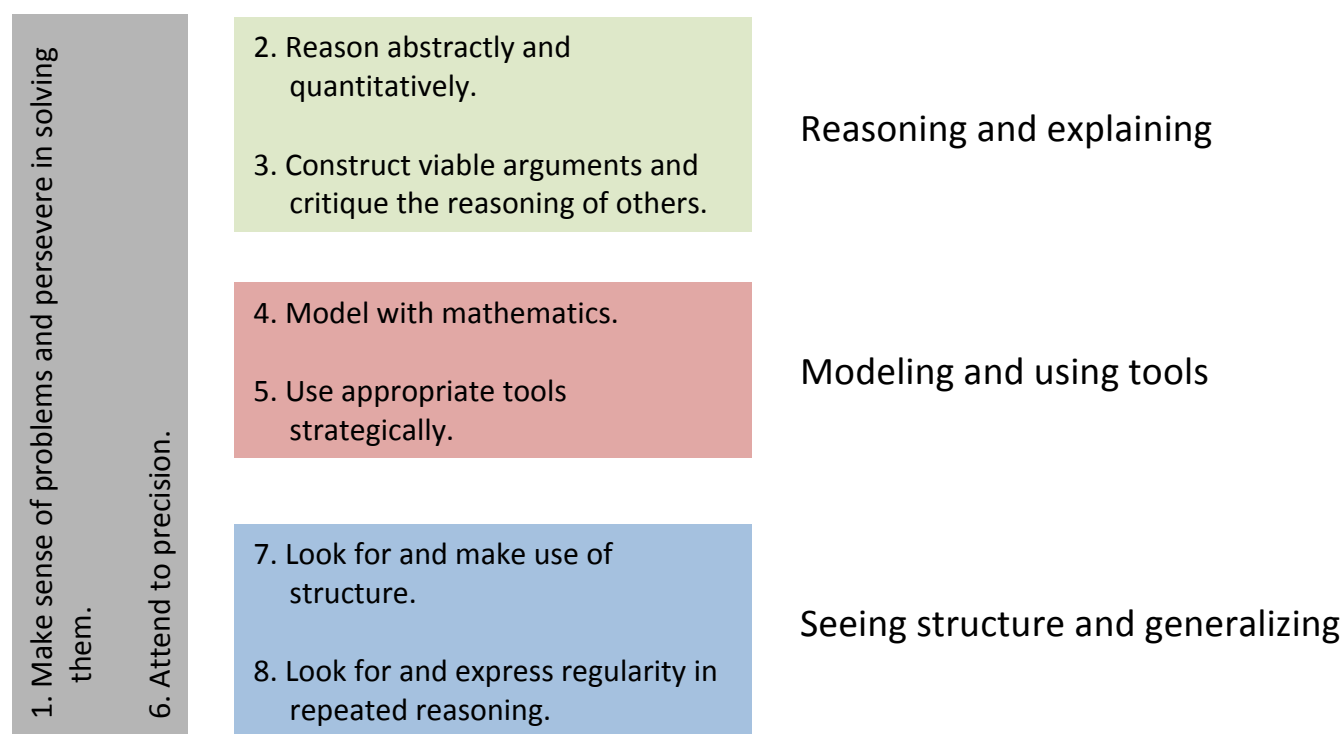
1. Make sense of problems and persevere in solving them.

6. Attend to precision.

2. Reason abstractly and quantitatively.

3. Construct viable arguments and critique the reasoning of others.

Reasoning and explaining

4. Model with mathematics.

5. Use appropriate tools strategically.

Modeling and using tools

7. Look for and make use of structure.

8. Look for and express regularity in repeated reasoning.

Seeing structure and generalizing